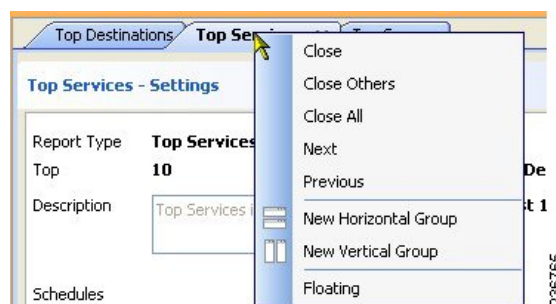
Top Destinations
Top Se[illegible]

Top Services - Settings

Report Type Top Services
Top 10
Description Top Services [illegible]

Schedules

De
t 1

Close
Close Others
Close All
Next
Previous
New Horizontal Group
New Vertical Group
Floating

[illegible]